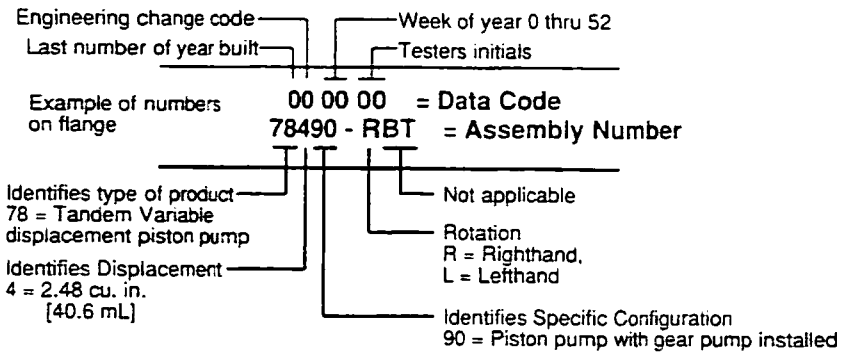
Engineering change code
Week of year 0 thru 52
Last number of year built
Testers initials

Example of numbers on flange
00 00 00 = Data Code
78490 - RBT = Assembly Number

Identifies type of product
78 = Tandem Variable displacement piston pump

Not applicable

Rotation
R = Righthand,
L = Lefthand

Identifies Displacement
4 = 2.48 cu. in. [40.6 mL]

Identifies Specific Configuration
90 = Piston pump with gear pump installed